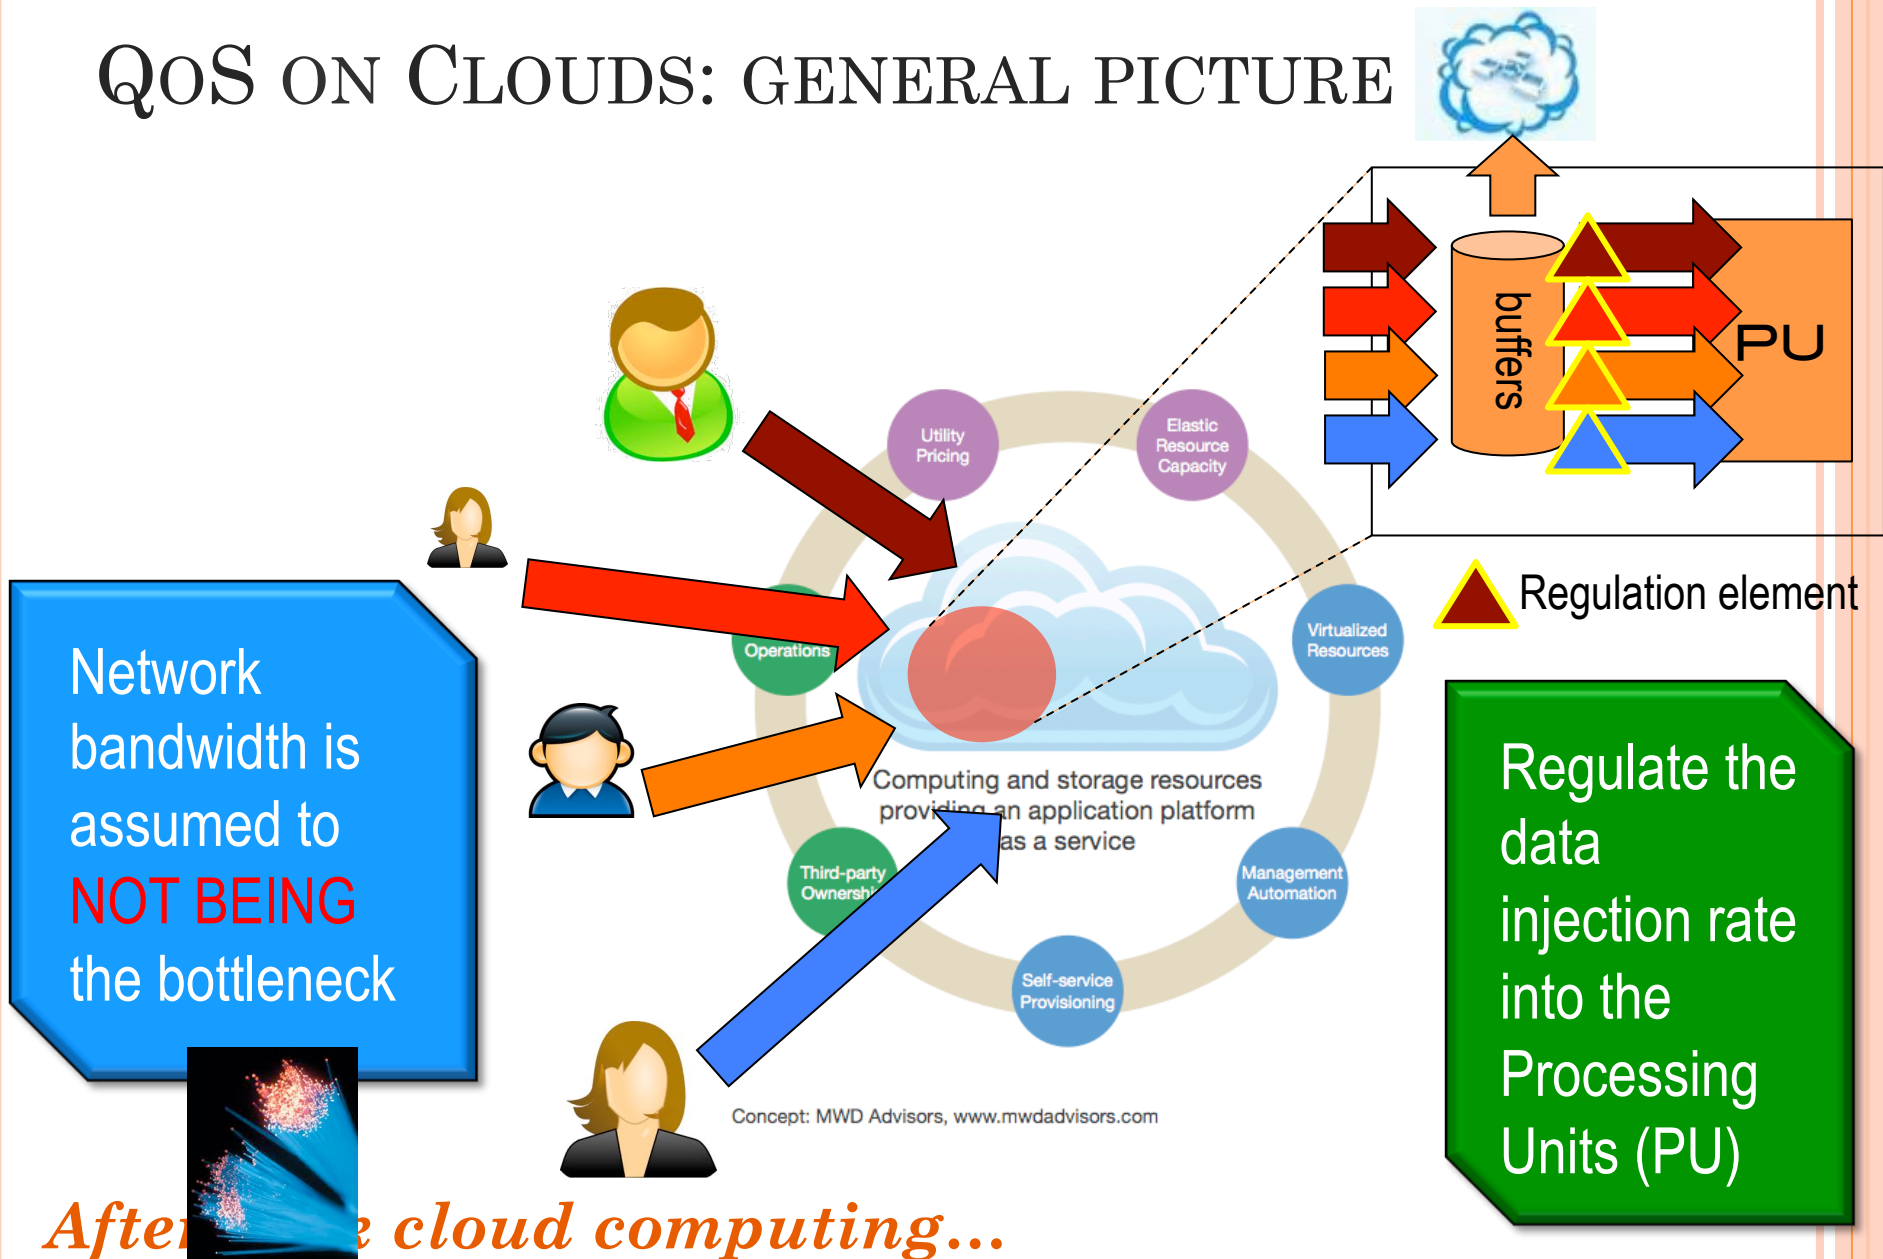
QoS on Clouds: general picture

buffers

PU

Regulation element

Utility Pricing

Elastic Resource Capacity

Operations

Virtualized Resources

Computing and storage resources providing an application platform as a service

Third-party Ownership

Management Automation

Self-service Provisioning

Concept: MWD Advisors, www.mwdadvisors.com

Network bandwidth is assumed to NOT BEING the bottleneck

Regulate the data injection rate into the Processing Units (PU)

After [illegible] cloud computing...